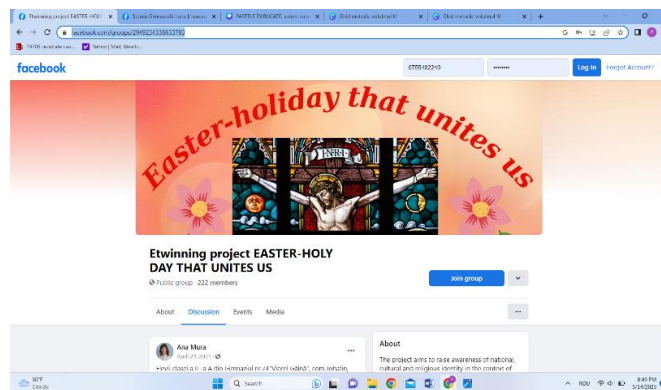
Etwinning project EASTER-HOLY | Scoala Gimnaziala Ivan | PASTELE UNIFICATE | Ghid metodic volumul II | Ghid metodic volumul II

facebook.com/groups/2949234338633780

PATOS modificate cu... | Yahoo Mail, Weath...

facebook

0765482243

Log In

Forgot Account?

Easter-holiday that unites us

INRI

Etwinning project EASTER-HOLY DAY THAT UNITES US

Public group · 222 members

Join group

About

Discussion

Events

Media

Ana Mura

April 21, 2023 ·

Elevii clasei a III-a A din Gimnaziul nr. 4 "Viorel Gâlcă", com.Iohnzin,

About

The project aims to raise awareness of national, cultural and religious identity in the context of

90°F
Cloudy

Search

ROU

8:40 PM
5/14/2023